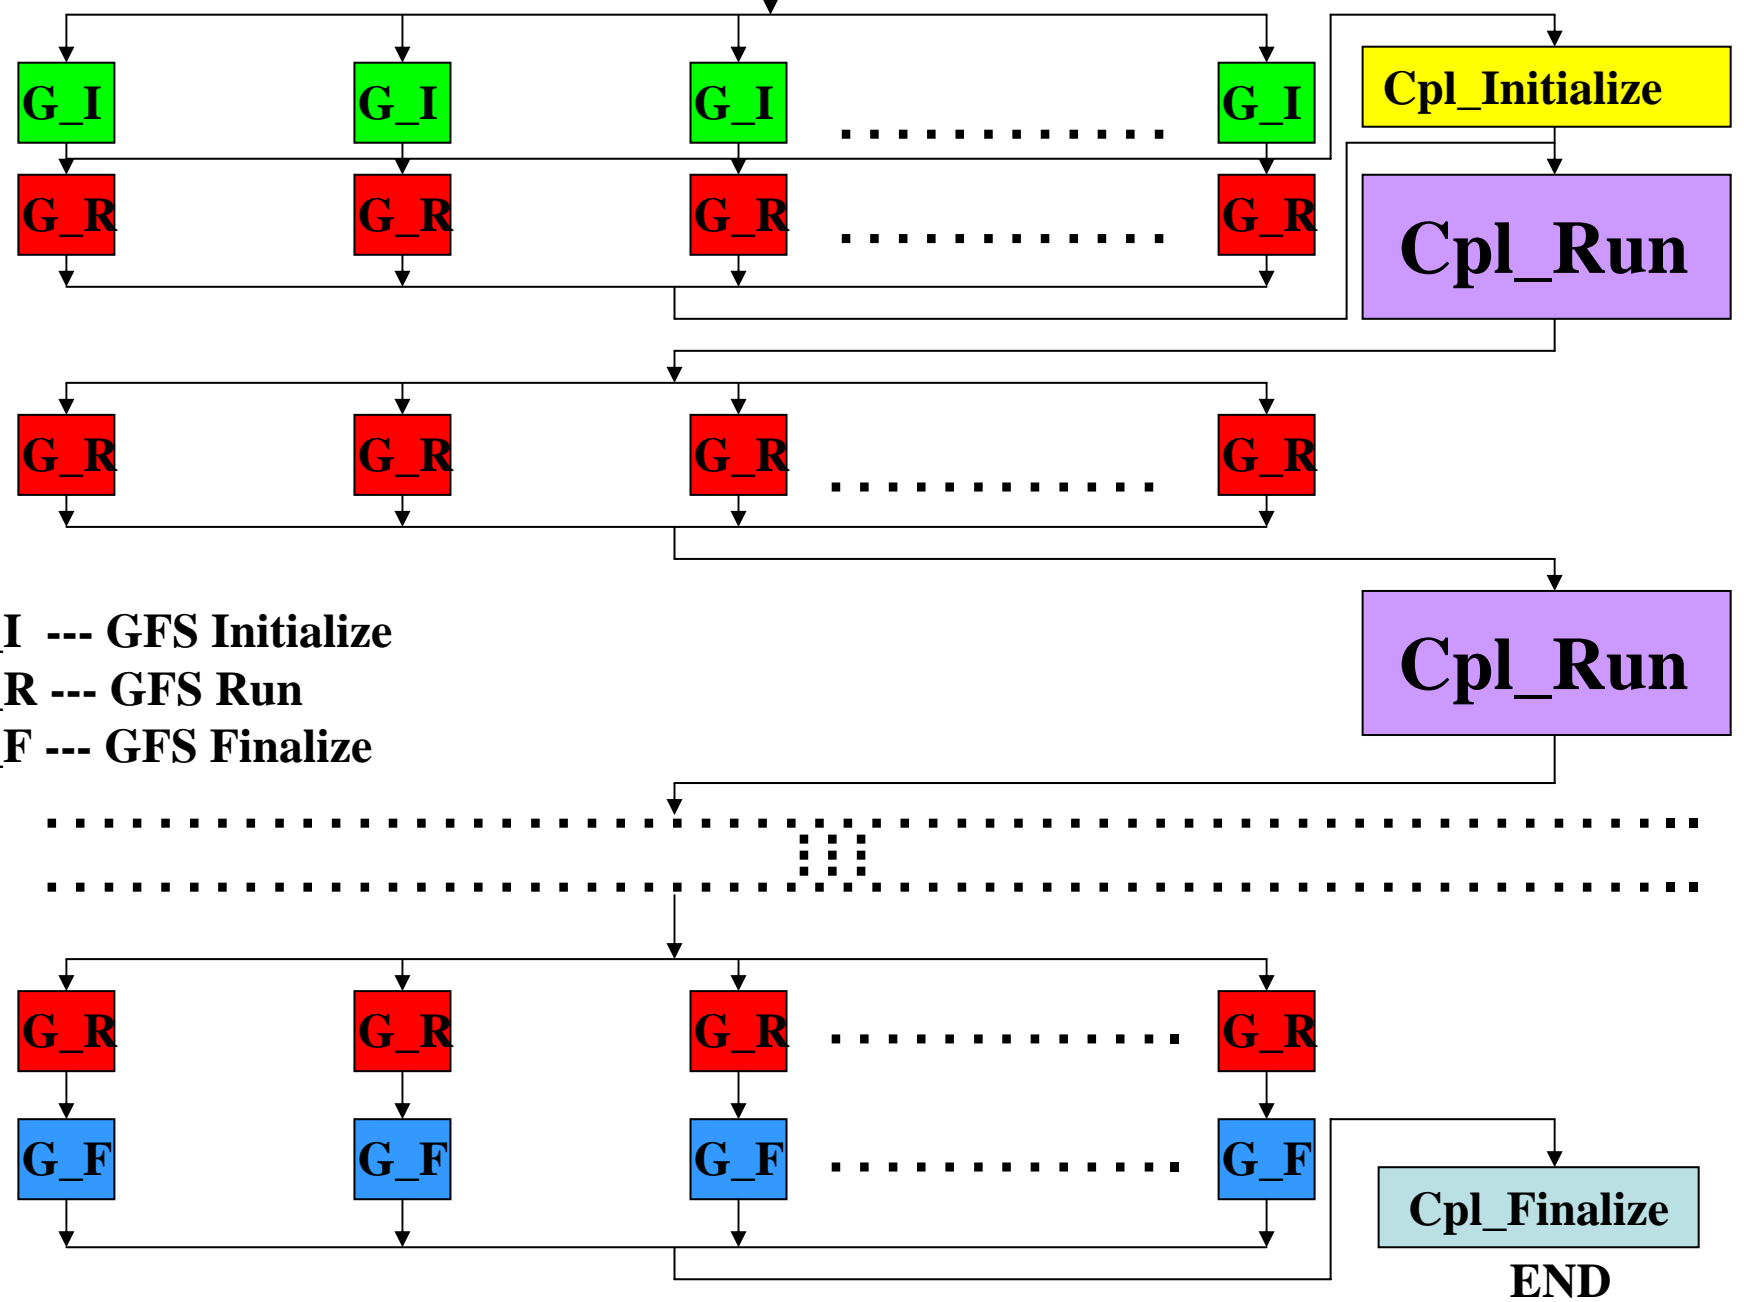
G_I G_I G_I ............. G_I

Cpl_Initialize

G_R G_R G_R ............. G_R

Cpl_Run

G_R G_R G_R ............. G_R

I --- GFS Initialize
R --- GFS Run
F --- GFS Finalize

Cpl_Run

G_R G_R G_R ............. G_R

G_F G_F G_F ............. G_F

Cpl_Finalize

END